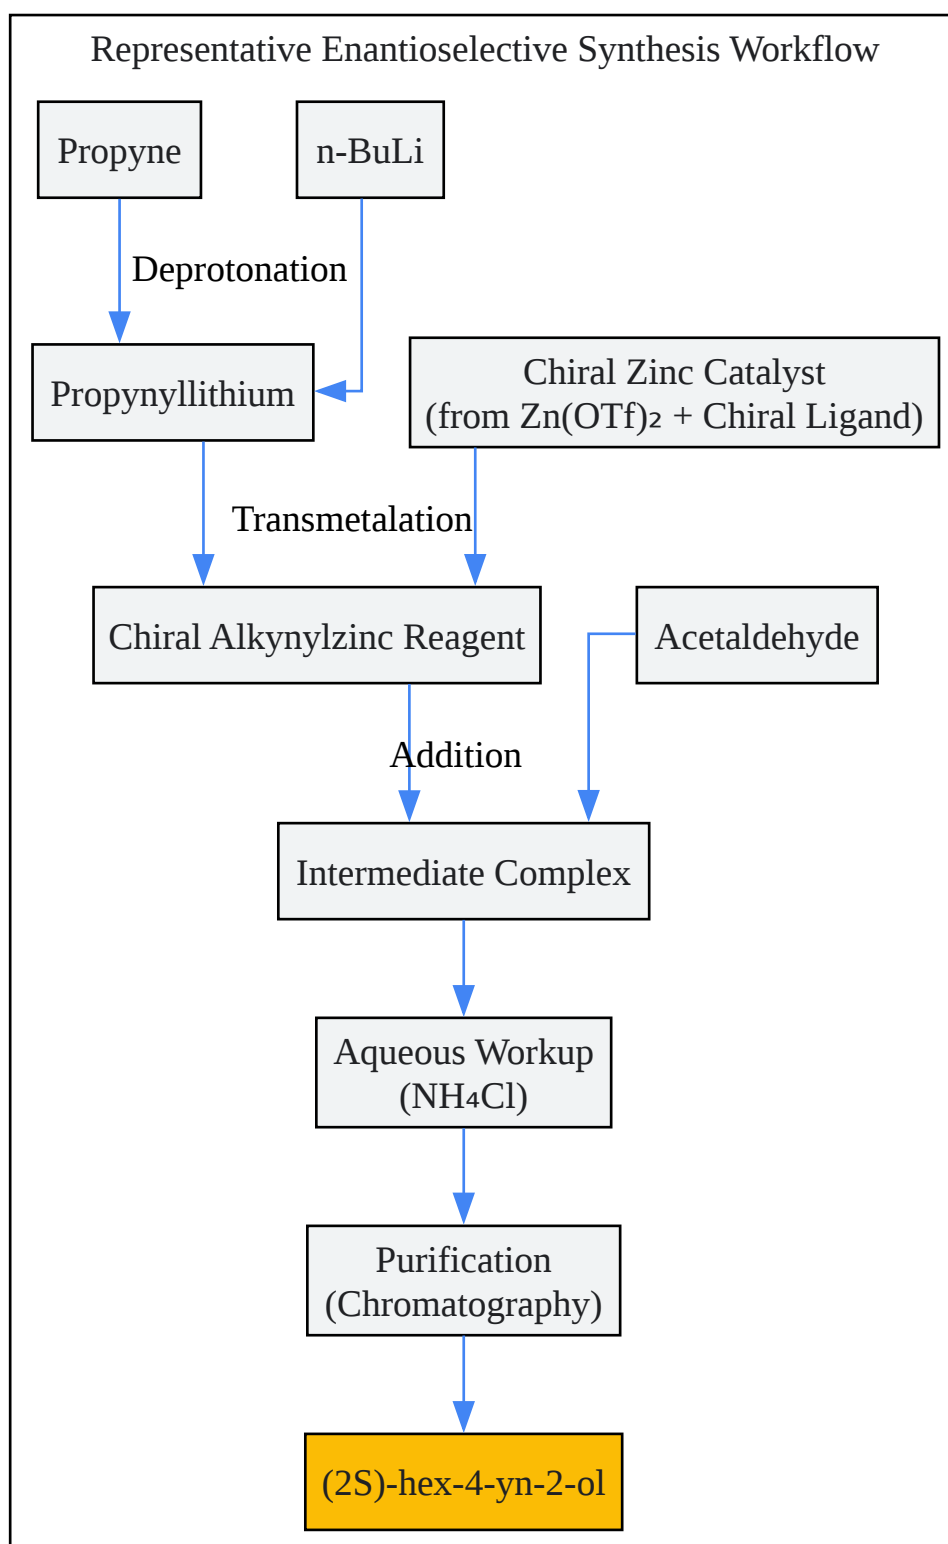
Representative Enantioselective Synthesis Workflow

Propyne

n-BuLi

Deprotonation

Propynyllithium

Chiral Zinc Catalyst (from $Zn(OTf)_2$ + Chiral Ligand)

Transmetalation

Chiral Alkynylzinc Reagent

Acetaldehyde

Addition

Intermediate Complex

Aqueous Workup ($NH_4Cl$)

Purification (Chromatography)

(2S)-hex-4-yn-2-ol